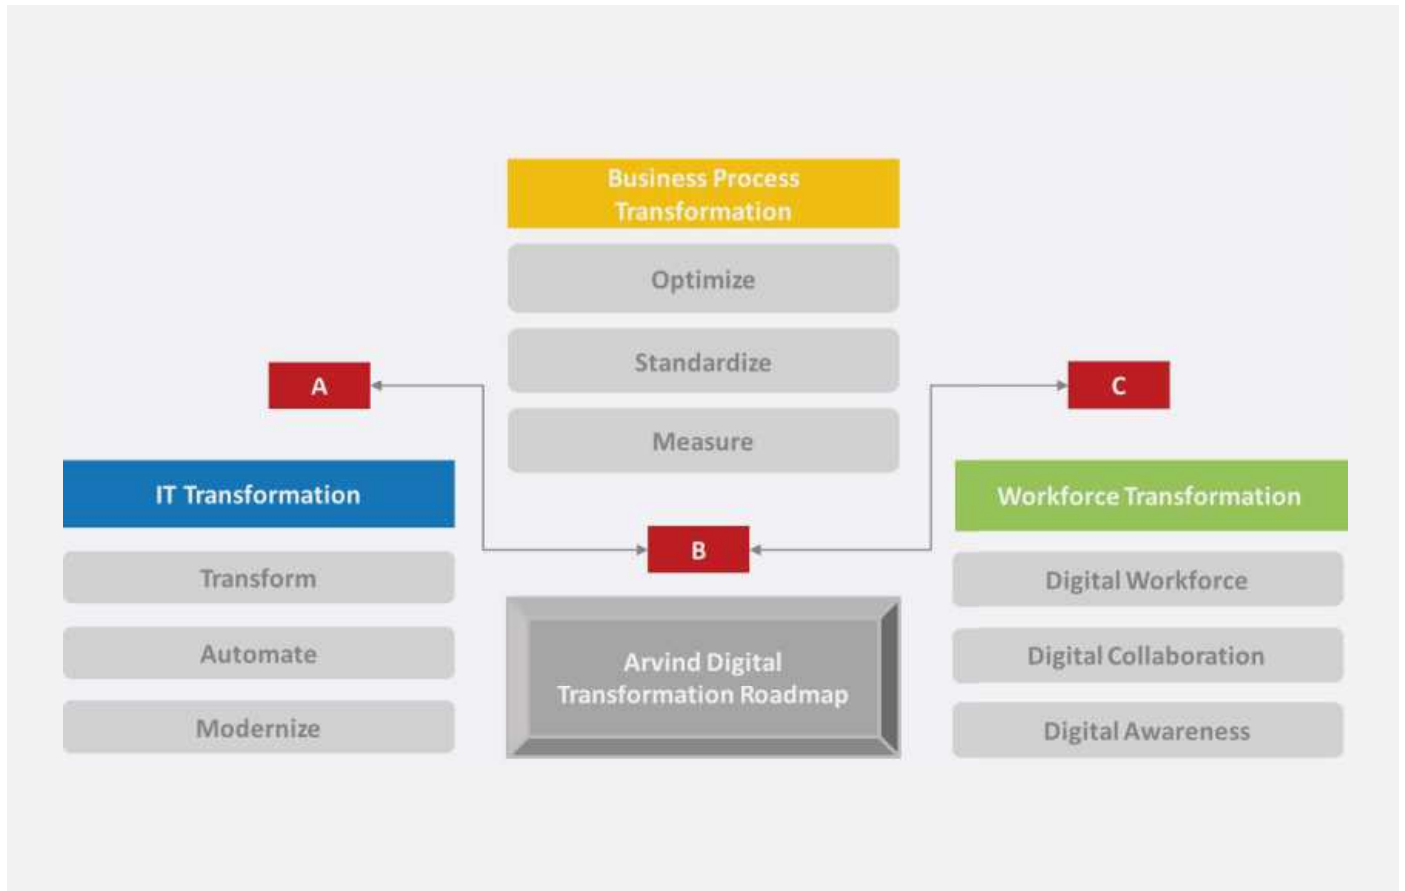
Business Process Transformation

Optimize

Standardize

Measure

A

C

IT Transformation

Transform

Automate

Modernize

B

Arvind Digital Transformation Roadmap

Workforce Transformation

Digital Workforce

Digital Collaboration

Digital Awareness